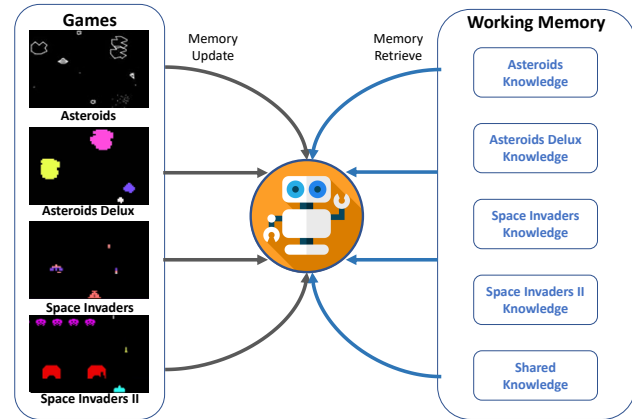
Games

Asteroids

Asteroids Delux

Space Invaders

Space Invaders II

Memory Update

Memory Retrieve

Working Memory

Asteroids Knowledge

Asteroids Delux Knowledge

Space Invaders Knowledge

Space Invaders II Knowledge

Shared Knowledge